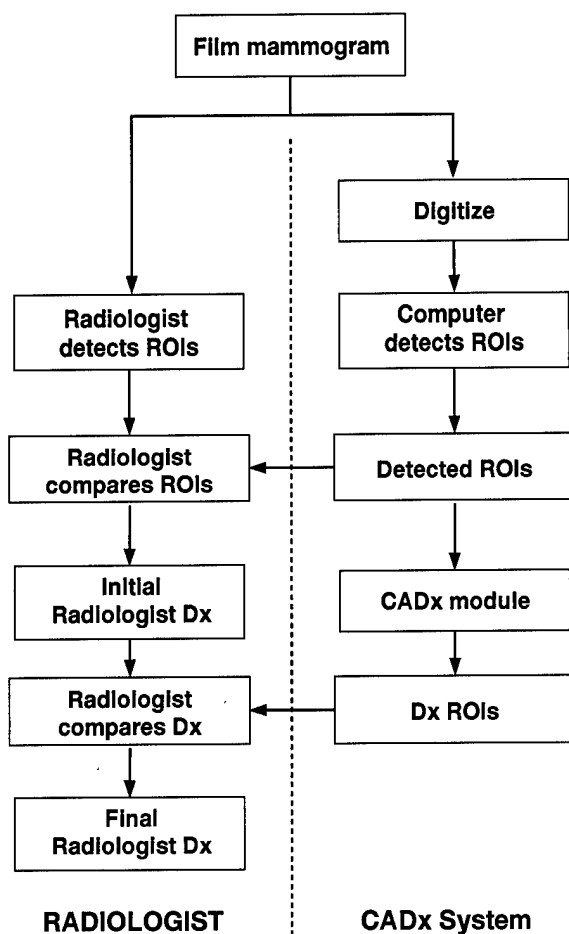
Film mammogram

Radiologist detects ROIs

Radiologist compares ROIs

Initial Radiologist Dx

Radiologist compares Dx

Final Radiologist Dx

RADIOLOGIST

Digitize

Computer detects ROIs

Detected ROIs

CADx module

Dx ROIs

CADx System